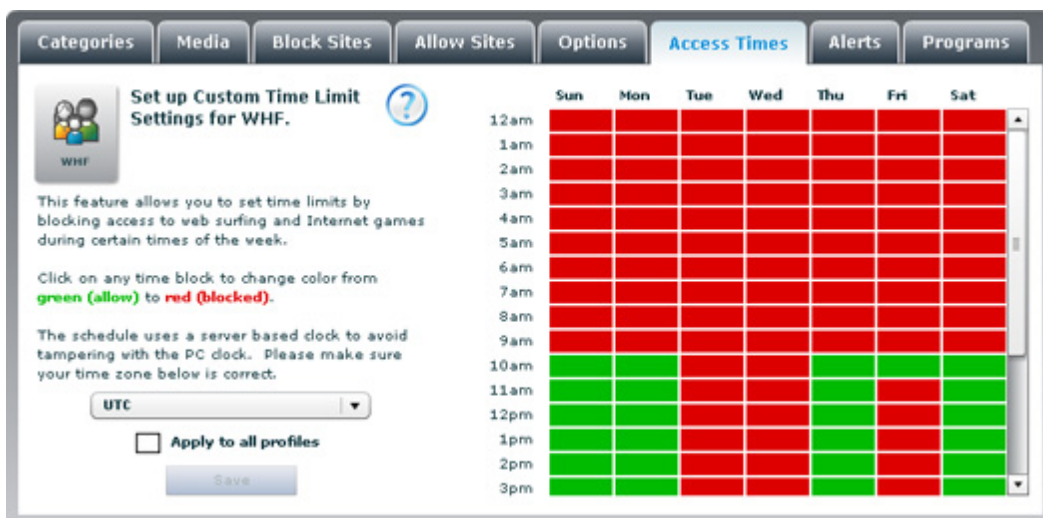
Categories | Media | Block Sites | Allow Sites | Options | Access Times | Alerts | Programs

WHF

Set up Custom Time Limit Settings for WHF.

?

This feature allows you to set time limits by blocking access to web surfing and Internet games during certain times of the week.

Click on any time block to change color from green (allow) to red (blocked).

The schedule uses a server based clock to avoid tampering with the PC clock. Please make sure your time zone below is correct.

UTC

Apply to all profiles

Save

Sun Mon Tue Wed Thu Fri Sat

12am
1am
2am
3am
4am
5am
6am
7am
8am
9am
10am
11am
12pm
1pm
2pm
3pm